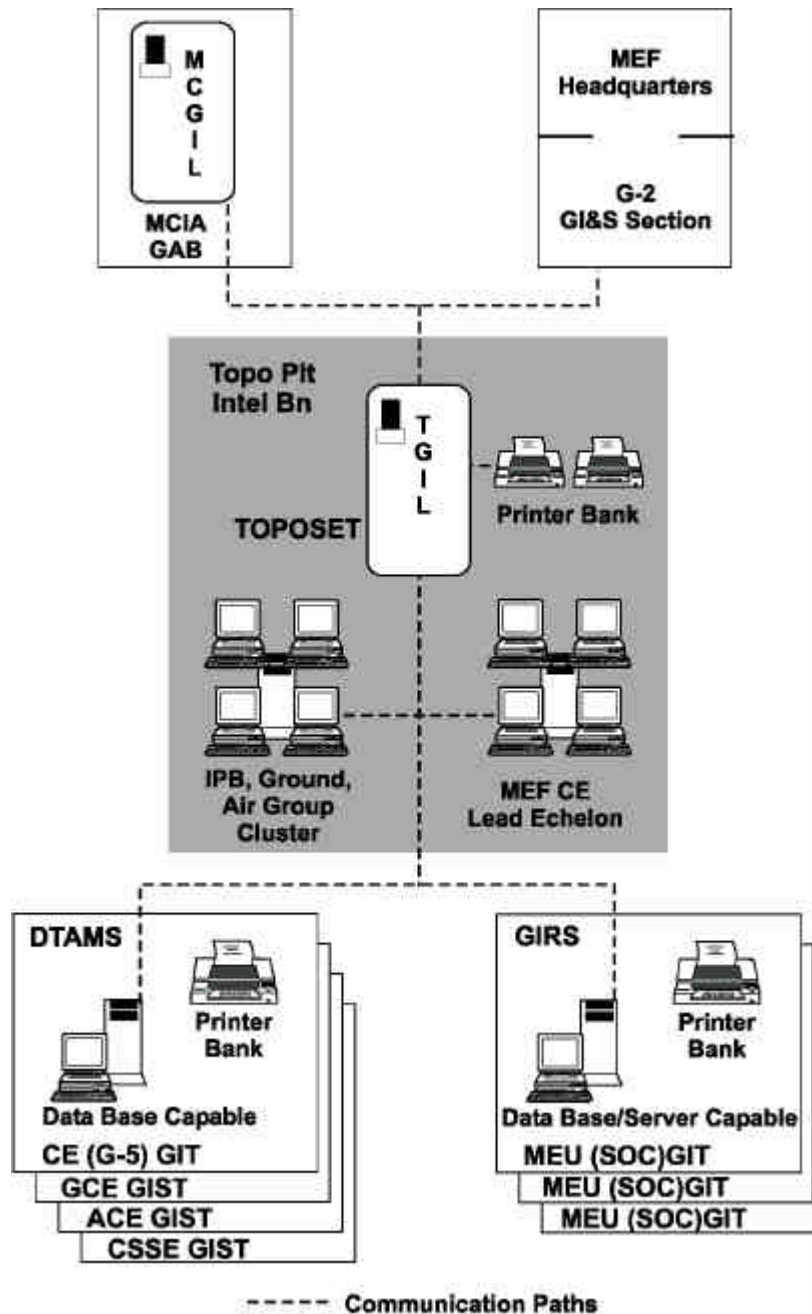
M
C
G
I
L

MCIA
GAB

MEF
Headquarters

G-2
GI&S Section

Topo Plt
Intel Bn

T
G
I
L

TOPOSET

Printer Bank

IPB, Ground, Air Group Cluster

MEF CE
Lead Echelon

DTAMS

Printer Bank

Data Base Capable

CE (G-5) GIT
GCE GIST
ACE GIST
CSSE GIST

GIRS

Printer Bank

Data Base/Server Capable

MEU (SOC)GIT
MEU (SOC)GIT
MEU (SOC)GIT

Communication Paths